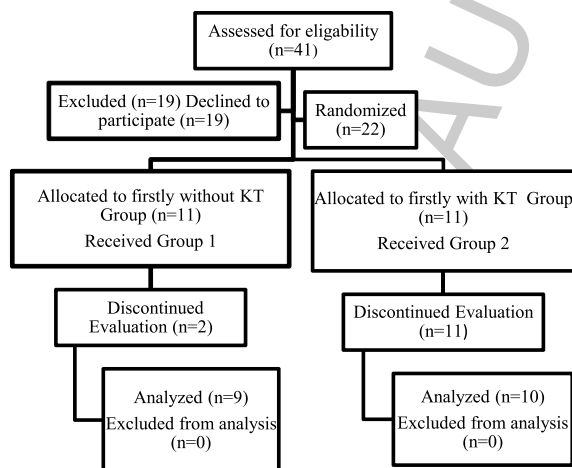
Assessed for eligability (n=41)

Excluded (n=19) Declined to participate (n=19)

Randomized (n=22)

Allocated to firstly without KT Group (n=11)
Received Group 1

Allocated to firstly with KT Group (n=11)
Received Group 2

Discontinued Evaluation (n=2)

Discontinued Evaluation (n=11)

Analyzed (n=9)
Excluded from analysis (n=0)

Analyzed (n=10)
Excluded from analysis (n=0)

AU